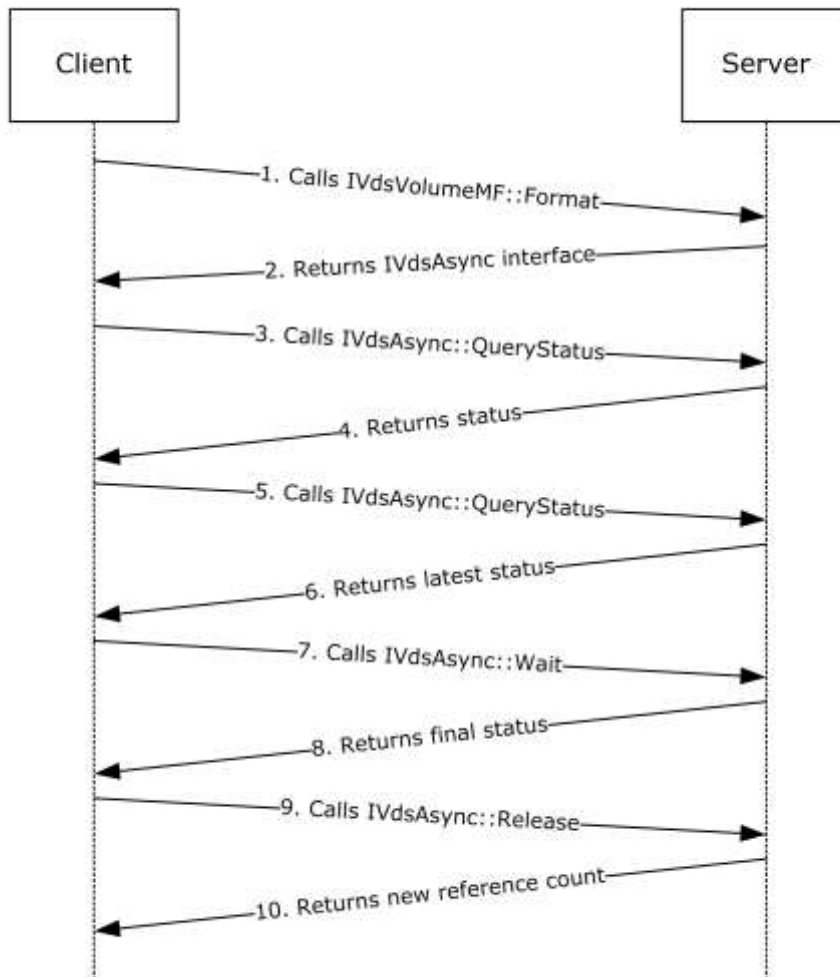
Client

Server

1. Calls IVdsVolumeMF::Format

2. Returns IVdsAsync interface

3. Calls IVdsAsync::QueryStatus

4. Returns status

5. Calls IVdsAsync::QueryStatus

6. Returns latest status

7. Calls IVdsAsync::Wait

8. Returns final status

9. Calls IVdsAsync::Release

10. Returns new reference count